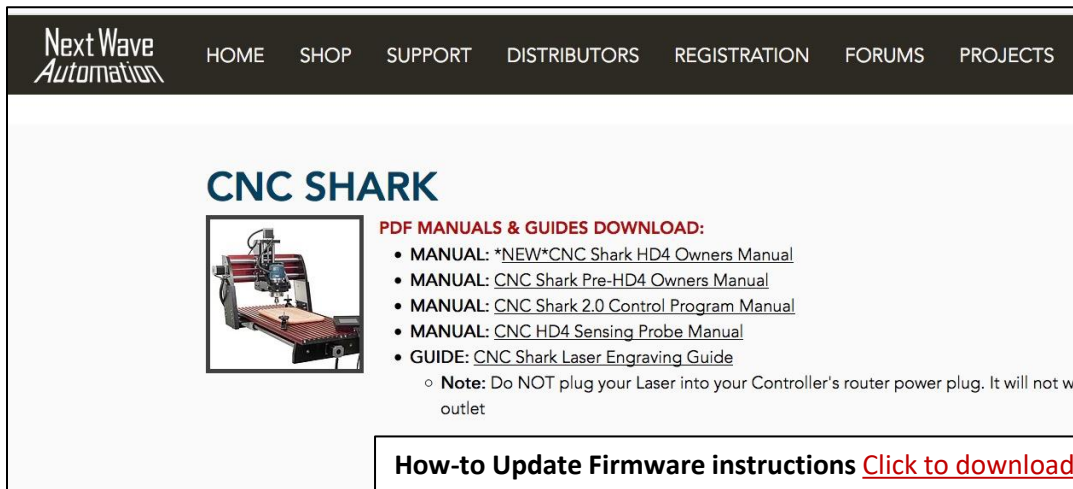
Next Wave Automation

HOME SHOP SUPPORT DISTRIBUTORS REGISTRATION FORUMS PROJECTS

CNC SHARK

PDF MANUALS & GUIDES DOWNLOAD:

- MANUAL: *NEW*CNC Shark HD4 Owners Manual
- MANUAL: CNC Shark Pre-HD4 Owners Manual
- MANUAL: CNC Shark 2.0 Control Program Manual
- MANUAL: CNC HD4 Sensing Probe Manual
- GUIDE: CNC Shark Laser Engraving Guide
  - Note: Do NOT plug your Laser into your Controller's router power plug. It will not w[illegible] outlet

How-to Update Firmware instructions Click to download